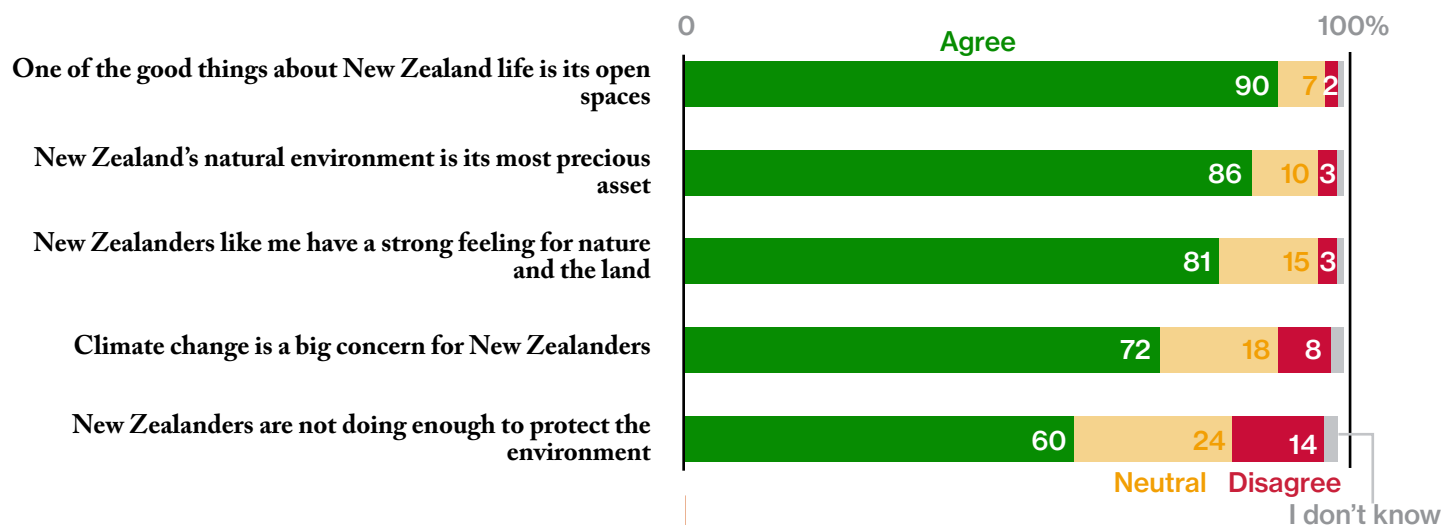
0

100%

Agree

| | Agree | Neutral | Disagree |
|---|---|---|---|
| One of the good things about New Zealand life is its open spaces | 90 | 7 | 2 |
| New Zealand's natural environment is its most precious asset | 86 | 10 | 3 |
| New Zealanders like me have a strong feeling for nature and the land | 81 | 15 | 3 |
| Climate change is a big concern for New Zealanders | 72 | 18 | 8 |
| New Zealanders are not doing enough to protect the environment | 60 | 24 | 14 |

Neutral Disagree

I don't know